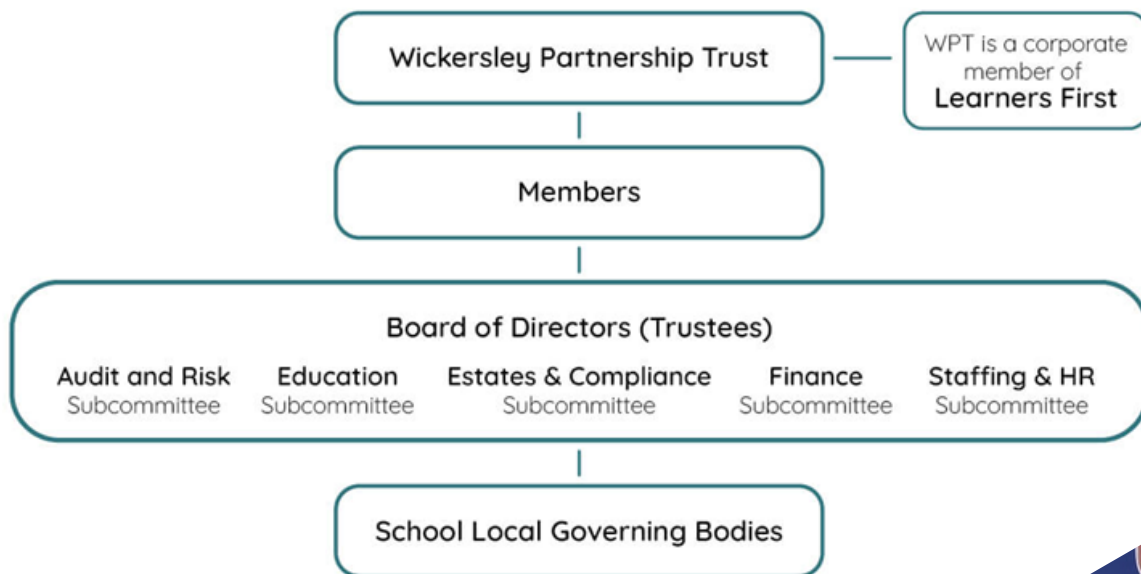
Wickersley Partnership Trust

WPT is a corporate member of Learners First

Members

Board of Directors (Trustees)

Audit and Risk Subcommittee

Education Subcommittee

Estates & Compliance Subcommittee

Finance Subcommittee

Staffing & HR Subcommittee

School Local Governing Bodies